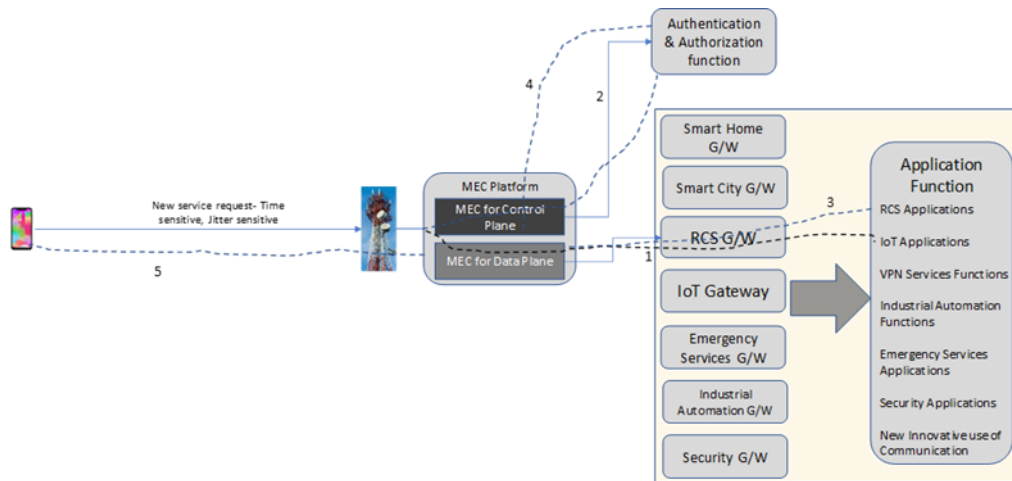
Authentication & Authorization function

4

2

Smart Home G/W

Smart City G/W

RCS G/W

IoT Gateway

Emergency Services G/W

Industrial Automation G/W

Security G/W

MEC Platform

MEC for Control Plane

MEC for Data Plane

New service request- Time sensitive, Jitter sensitive

5

3

1

Application Function

RCS Applications

IoT Applications

VPN Services Functions

Industrial Automation Functions

Emergency Services Applications

Security Applications

New Innovative use of Communication